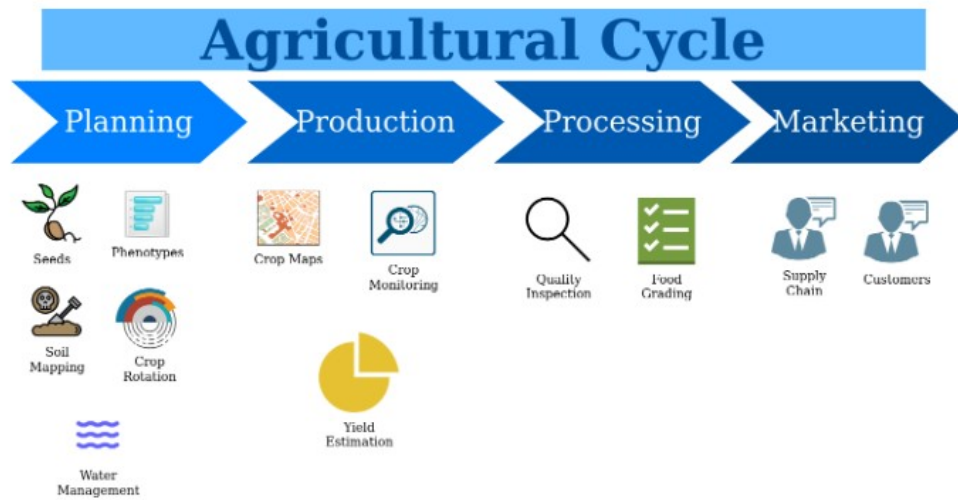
Agricultural Cycle

Planning

Production

Processing

Marketing

Seeds

Phenotypes

Soil Mapping

Crop Rotation

Water Management

Crop Maps

Crop Monitoring

Yield Estimation

Quality Inspection

Food Grading

Supply Chain

Customers